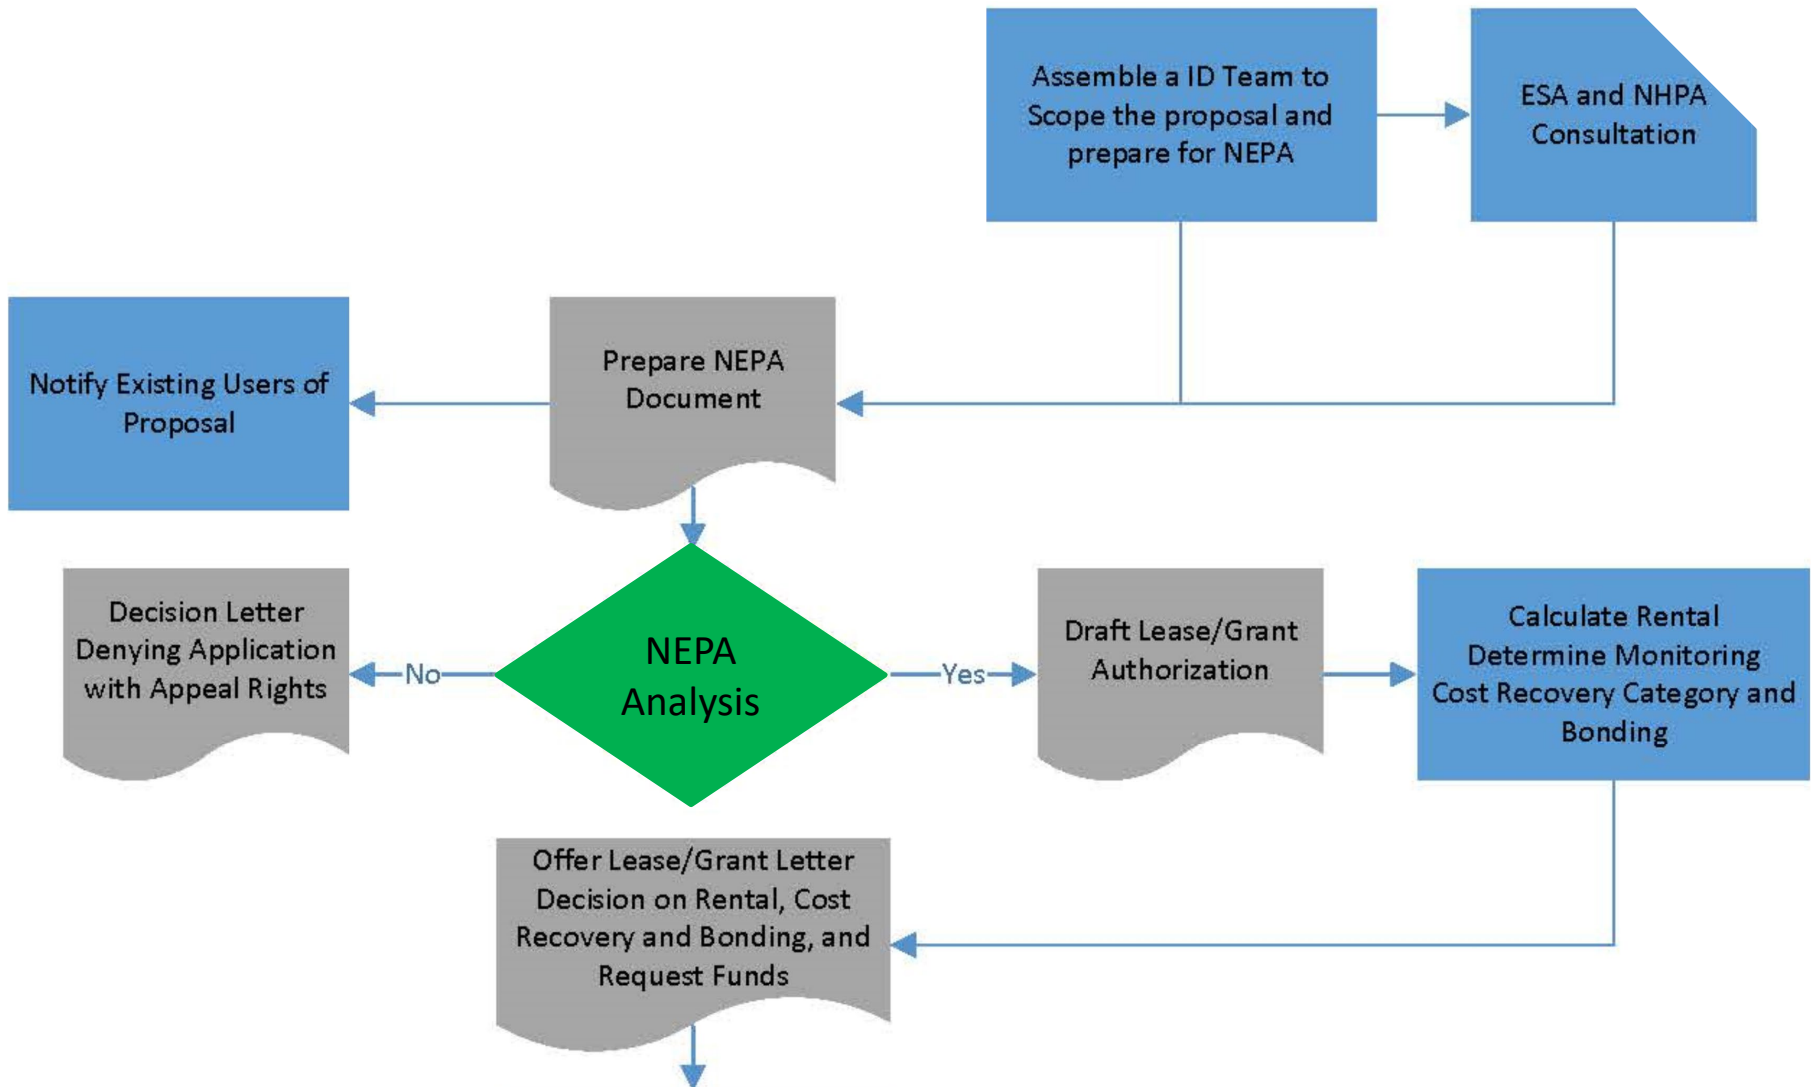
Assemble a ID Team to Scope the proposal and prepare for NEPA

ESA and NHPA Consultation

Notify Existing Users of Proposal

Prepare NEPA Document

Decision Letter Denying Application with Appeal Rights

No

NEPA Analysis

Yes

Draft Lease/Grant Authorization

Calculate Rental Determine Monitoring Cost Recovery Category and Bonding

Offer Lease/Grant Letter Decision on Rental, Cost Recovery and Bonding, and Request Funds